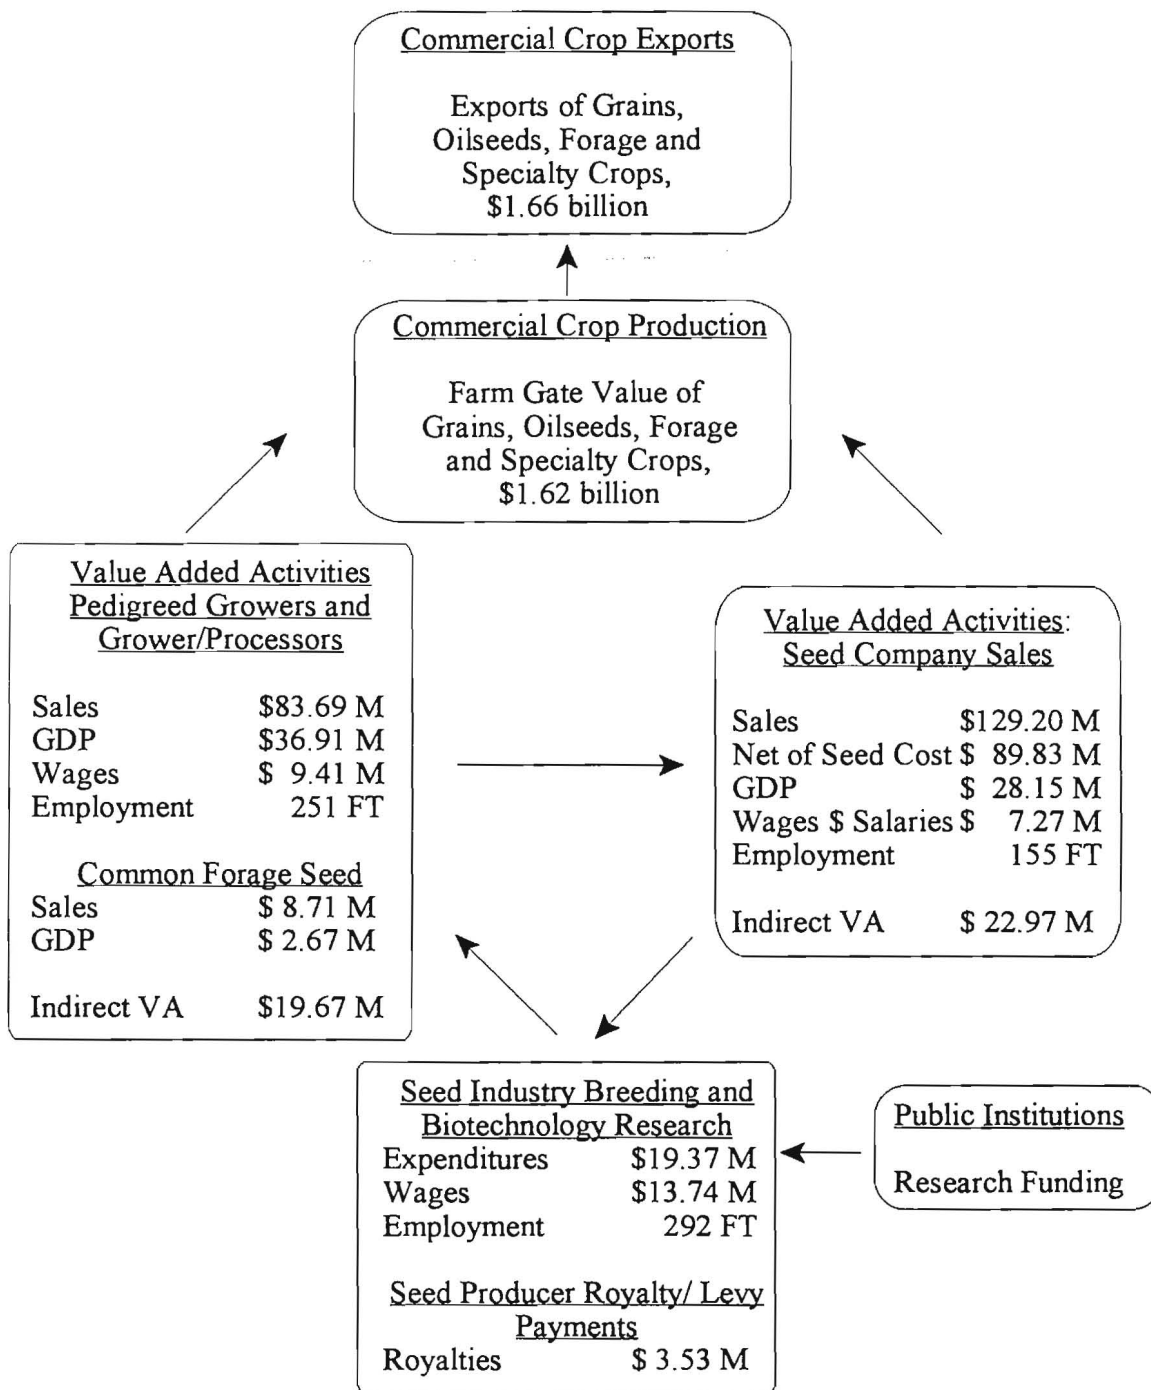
Commercial Crop Exports

Exports of Grains, Oilseeds, Forage and Specialty Crops, \$1.66 billion

Commercial Crop Production

Farm Gate Value of Grains, Oilseeds, Forage and Specialty Crops, \$1.62 billion

Value Added Activities Pedigreed Growers and Grower/Processors

Sales \$83.69 M
GDP \$36.91 M
Wages \$ 9.41 M
Employment 251 FT

Common Forage Seed
Sales \$ 8.71 M
GDP \$ 2.67 M

Indirect VA \$19.67 M

Value Added Activities: Seed Company Sales

Sales \$129.20 M
Net of Seed Cost \$ 89.83 M
GDP \$ 28.15 M
Wages \$ Salaries \$ 7.27 M
Employment 155 FT

Indirect VA \$ 22.97 M

Seed Industry Breeding and Biotechnology Research
Expenditures \$19.37 M
Wages \$13.74 M
Employment 292 FT

Seed Producer Royalty/ Levy Payments
Royalties \$ 3.53 M

Public Institutions

Research Funding